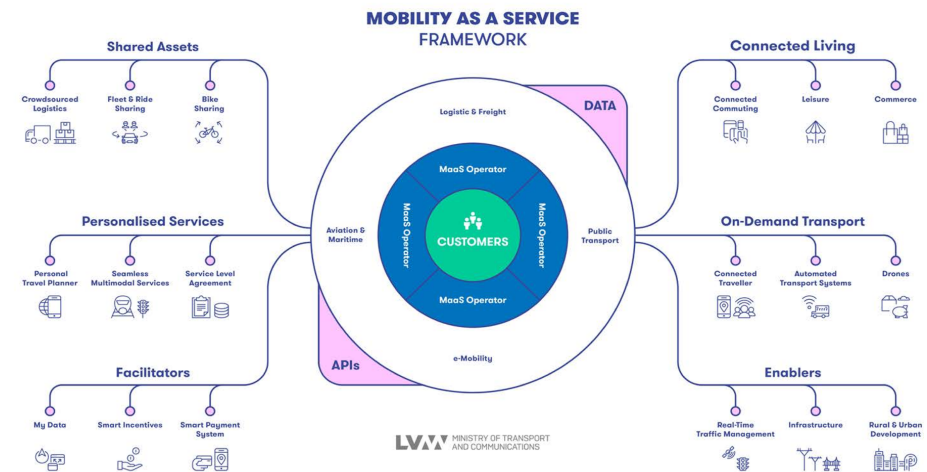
MOBILITY AS A SERVICE
FRAMEWORK

Shared Assets

Crowdsourced Logistics

Fleet & Ride Sharing

Bike Sharing

Personalised Services

Personal Travel Planner

Seamless Multimodal Services

Service Level Agreement

Facilitators

My Data

Smart Incentives

Smart Payment System

DATA

Logistic & Freight

Aviation & Maritime

Public Transport

e-Mobility

APIs

MaaS Operator

MaaS Operator

MaaS Operator

MaaS Operator

CUSTOMERS

Connected Living

Connected Commuting

Leisure

Commerce

On-Demand Transport

Connected Traveller

Automated Transport Systems

Drones

Enablers

Real-Time Traffic Management

Infrastructure

Rural & Urban Development

LVM MINISTRY OF TRANSPORT AND COMMUNICATIONS